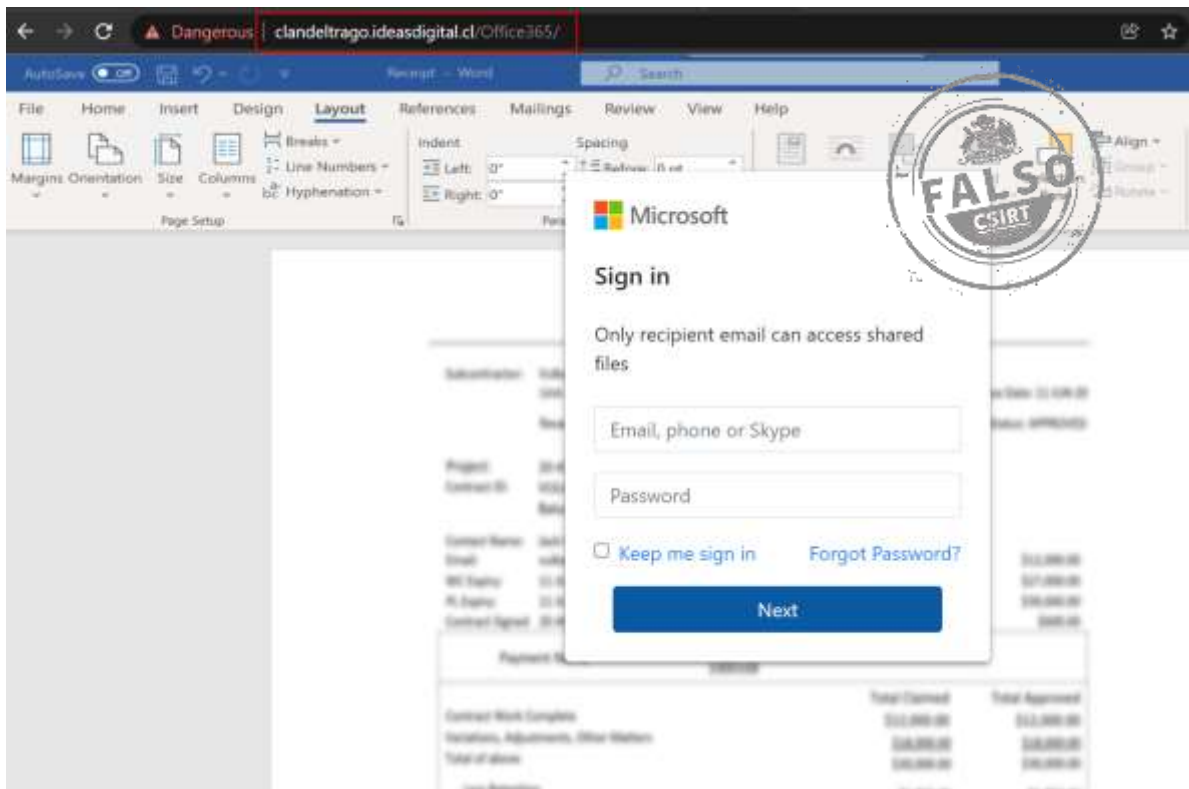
Dangerous | clandeltrago.ideasdigital.cl/Office365/

AutoSave Off Receipt - Word Search

File Home Insert Design Layout References Mailings Review View Help

Margins Orientation Size Columns Breaks Line Numbers Hyphenation Page Setup

Indent Left: 0" Right: 0"

Spacing Before: 0 pt

Align

FALSO CSIRT

Microsoft

Sign in

Only recipient email can access shared files

Email, phone or Skype

Password

Keep me sign in Forgot Password?

Next

Subcontractor

Project

Contract ID

Contract Name

Email

Contract Signed

Payment

Total Claimed Total Approved

Contract Work Complete

Variations, Adjustments, Other Matters

Total of above

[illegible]